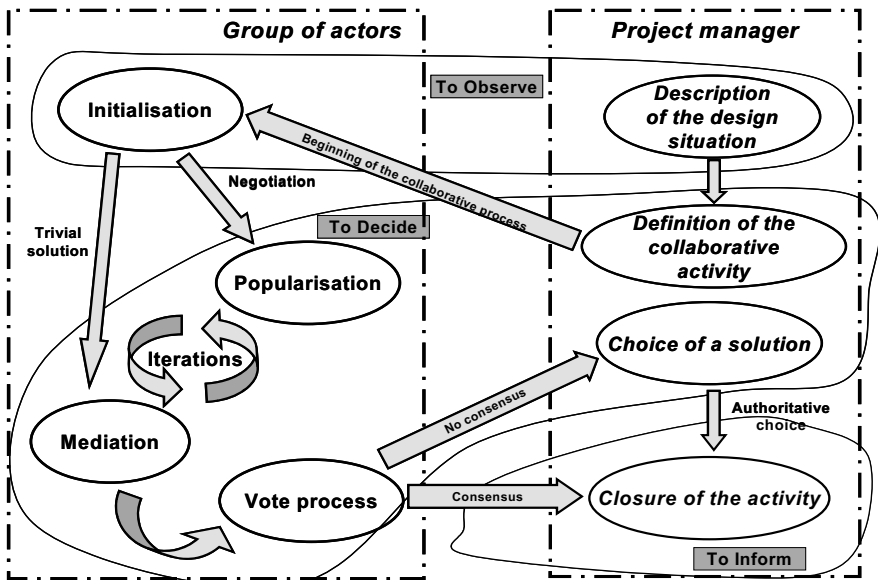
Group of actors

Project manager

To Observe

Initialisation

Description of the design situation

Beginning of the collaborative process

Negotiation

Trivial solution

To Decide

Definition of the collaborative activity

Popularisation

Iterations

Choice of a solution

No consensus

Mediation

Authoritative choice

Vote process

Consensus

Closure of the activity

To Inform